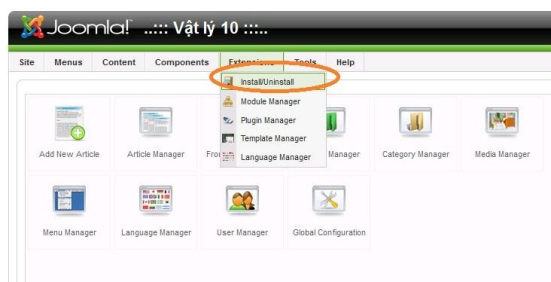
Joomla! ..::: Vật lý 10 :::..

Site Menus Content Components Extensions Tools Help

Install/Uninstall
Module Manager
Plugin Manager
Template Manager
Language Manager

Add New Article
Article Manager
Fro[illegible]
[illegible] Manager
Category Manager
Media Manager
Menu Manager
Language Manager
User Manager
Global Configuration